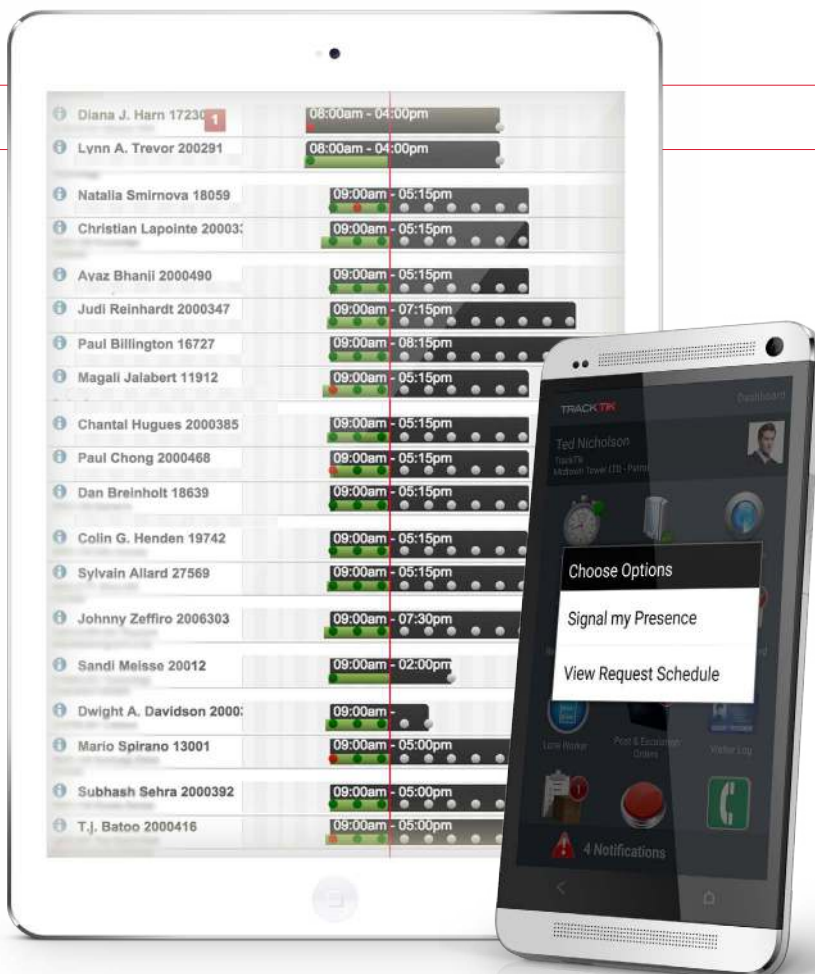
Diana J. Harn 17230 1 08:00am - 04:00pm
Lynn A. Trevor 200291 08:00am - 04:00pm
Natalia Smirnova 18059 09:00am - 05:15pm
Christian Lapointe 20003 09:00am - 05:15pm
Ayaz Bhanji 2000490 09:00am - 05:15pm
Judi Reinhardt 2000347 09:00am - 07:15pm
Paul Billington 16727 09:00am - 08:15pm
Magali Jalabert 11912 09:00am - 05:15pm
Chantal Hugues 2000385 09:00am - 05:15pm
Paul Chong 2000468 09:00am - 05:15pm
Dan Breinholt 18639 09:00am - 05:15pm
Colin G. Henden 19742 09:00am - 05:15pm
Sylvain Allard 27569 09:00am - 05:15pm
Johnny Zeffiro 2006303 09:00am - 07:30pm
Sandi Meisse 20012 09:00am - 02:00pm
Dwight A. Davidson 2000 09:00am -
Mario Spirano 13001 09:00am - 05:00pm
Subhash Sehra 2000392 09:00am - 05:00pm
T.J. Batoo 2000416 09:00am - 05:00pm

TRACKTIK
Dashboard
Ted Nicholson
TrackTik
Midtown Tower LTB - Patrol
Choose Options
Signal my Presence
View Request Schedule
Lone Worker
Post & Escalation Orders
Visitor Log
4 Notifications